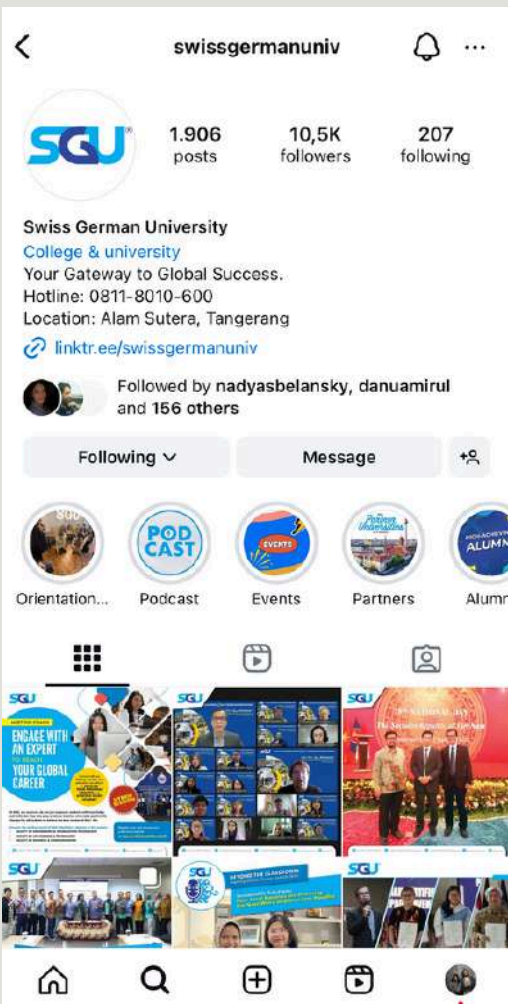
swissgermanuniv

SGU

1.906 posts

10,5K followers

207 following

Swiss German University
College & university
Your Gateway to Global Success.
Hotline: 0811-8010-600
Location: Alam Sutera, Tangerang
linktr.ee/swissgermanuniv

Followed by nadyasbelansky, danuamirul and 156 others

Following

Message

Orientation...

Podcast

Events

Partners

Alumn

PODCAST

EVENTS

SGU

ENGAGE WITH AN EXPERT TO REACH YOUR GLOBAL CAREER

SGU

SGU

SGU

SGU

SGU